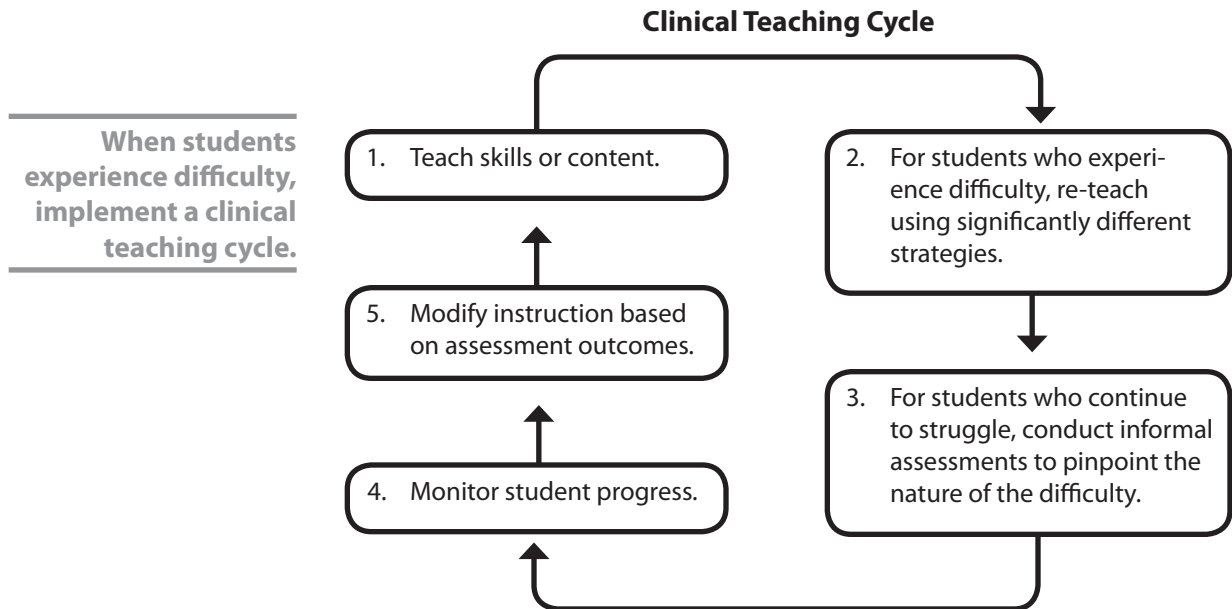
When students experience difficulty, implement a clinical teaching cycle.

Clinical Teaching Cycle

1. Teach skills or content.

2. For students who experience difficulty, re-teach using significantly different strategies.

3. For students who continue to struggle, conduct informal assessments to pinpoint the nature of the difficulty.

4. Monitor student progress.

5. Modify instruction based on assessment outcomes.